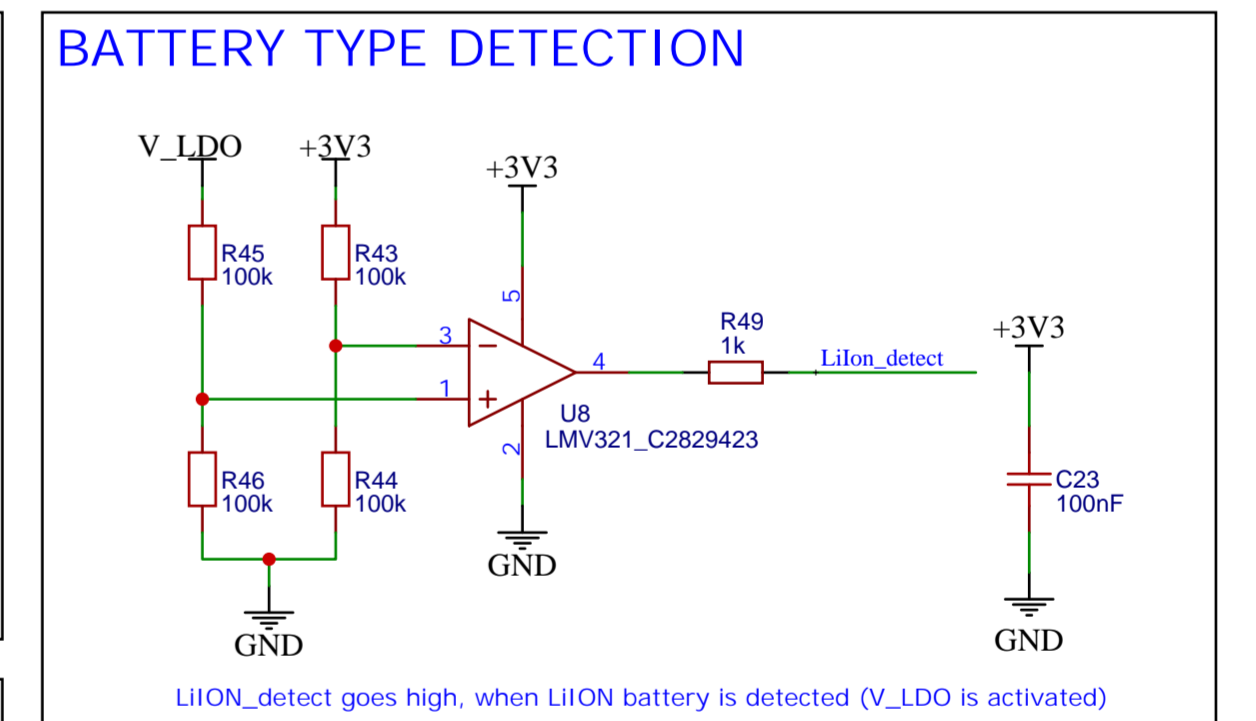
BATTERY TYPE DETECTION

V_LDO

+3V3

+3V3

R45
100k

R43
100k

5

3

1

4

R49
1k

LiIon_detect

+3V3

U8
LMV321_C2829423

2

R46
100k

R44
100k

C23
100nF

GND

GND

GND

LiION_detect goes high, when LiION battery is detected (V_LDO is activated)